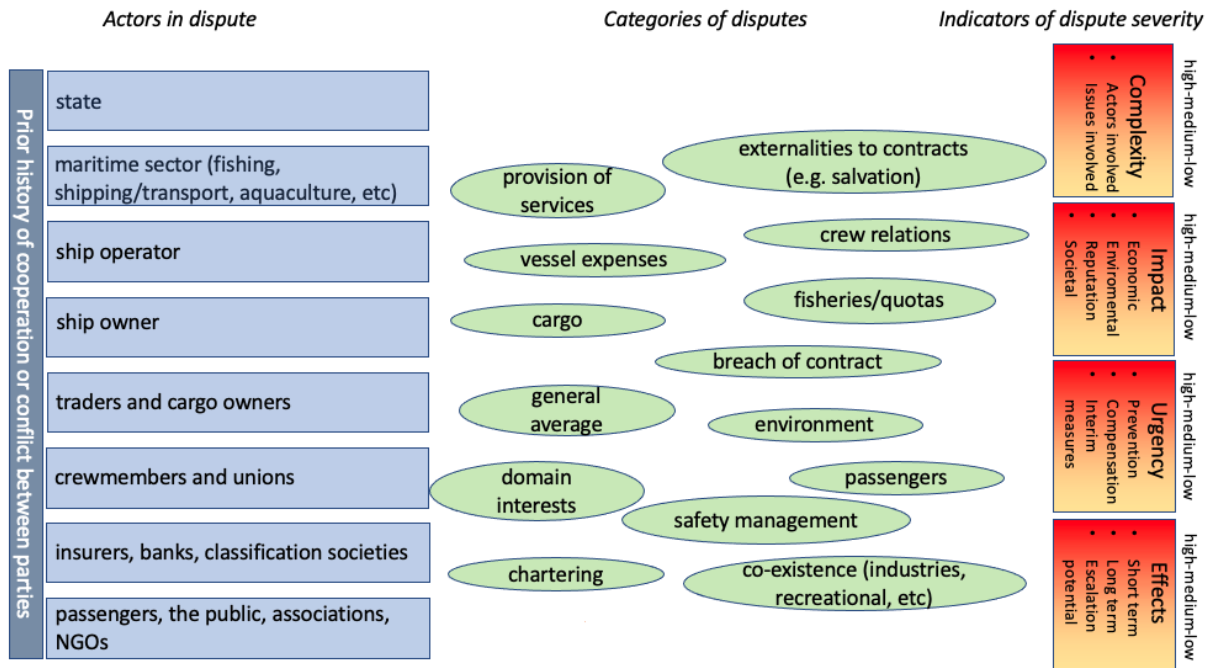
Actors in dispute

Categories of disputes

Indicators of dispute severity

Prior history of cooperation or conflict between parties

state

maritime sector (fishing, shipping/transport, aquaculture, etc)

ship operator

ship owner

traders and cargo owners

crewmembers and unions

insurers, banks, classification societies

passengers, the public, associations, NGOs

externalities to contracts (e.g. salvation)

provision of services

crew relations

vessel expenses

fisheries/quotas

cargo

breach of contract

general average

environment

domain interests

passengers

safety management

chartering

co-existence (industries, recreational, etc)

Complexity
• Actors involved
• Issues involved

high-medium-low

Impact
• Economic
• Enviromental
• Reputation
• Societal

high-medium-low

Urgency
• Prevention
• Compensation
• Interim measures

high-medium-low

Effects
• Short term
• Long term
• Escalation potential

high-medium-low